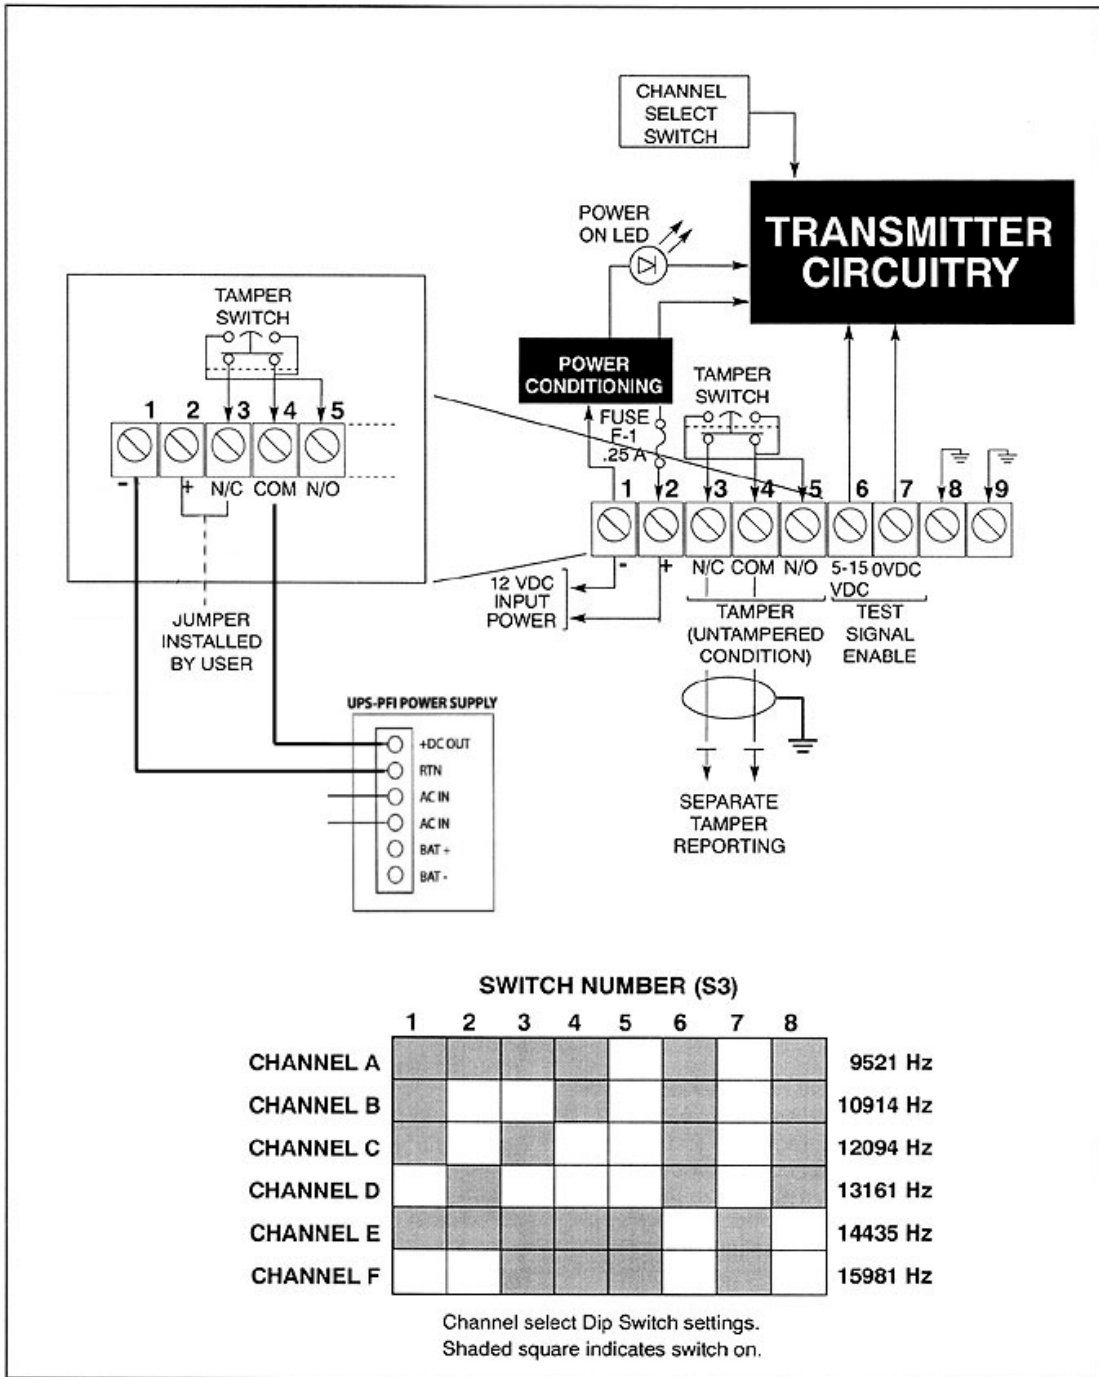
CHANNEL SELECT SWITCH

POWER ON LED

TRANSMITTER CIRCUITRY

TAMPER SWITCH

1 2 3 4 5

- + N/C COM N/O

POWER CONDITIONING

TAMPER SWITCH

FUSE F-1 .25 A

1 2 3 4 5 6 7 8 9

- + N/C COM N/O 5-15 VDC 0VDC

12 VDC INPUT POWER

TAMPER (UNTAMPERED CONDITION)

TEST SIGNAL ENABLE

JUMPER INSTALLED BY USER

UPS-PFI POWER SUPPLY

+DC OUT
RTN
AC IN
AC IN
BAT +
BAT -

SEPARATE TAMPER REPORTING

SWITCH NUMBER (S3)

| | 1 | 2 | 3 | 4 | 5 | 6 | 7 | 8 | |
|---|---|---|---|---|---|---|---|---|---|
| CHANNEL A | | | | | | | | | 9521 Hz |
| CHANNEL B | | | | | | | | | 10914 Hz |
| CHANNEL C | | | | | | | | | 12094 Hz |
| CHANNEL D | | | | | | | | | 13161 Hz |
| CHANNEL E | | | | | | | | | 14435 Hz |
| CHANNEL F | | | | | | | | | 15981 Hz |

Channel select Dip Switch settings.
Shaded square indicates switch on.